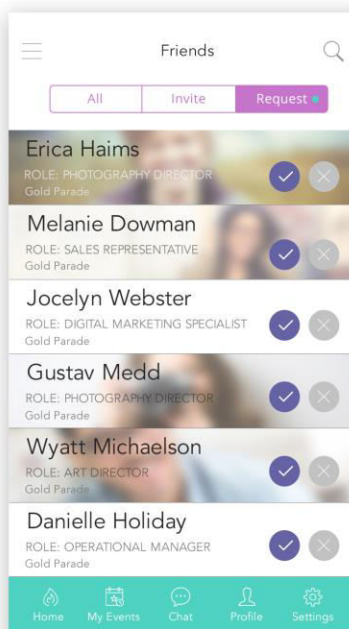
Friends

All | Invite | Request

Erica Haims
ROLE: PHOTOGRAPHY DIRECTOR
Gold Parade

Melanie Dowman
ROLE: SALES REPRESENTATIVE
Gold Parade

Jocelyn Webster
ROLE: DIGITAL MARKETING SPECIALIST
Gold Parade

Gustav Medd
ROLE: PHOTOGRAPHY DIRECTOR
Gold Parade

Wyatt Michaelson
ROLE: ART DIRECTOR
Gold Parade

Danielle Holiday
ROLE: OPERATIONAL MANAGER
Gold Parade

Home | My Events | Chat | Profile | Settings